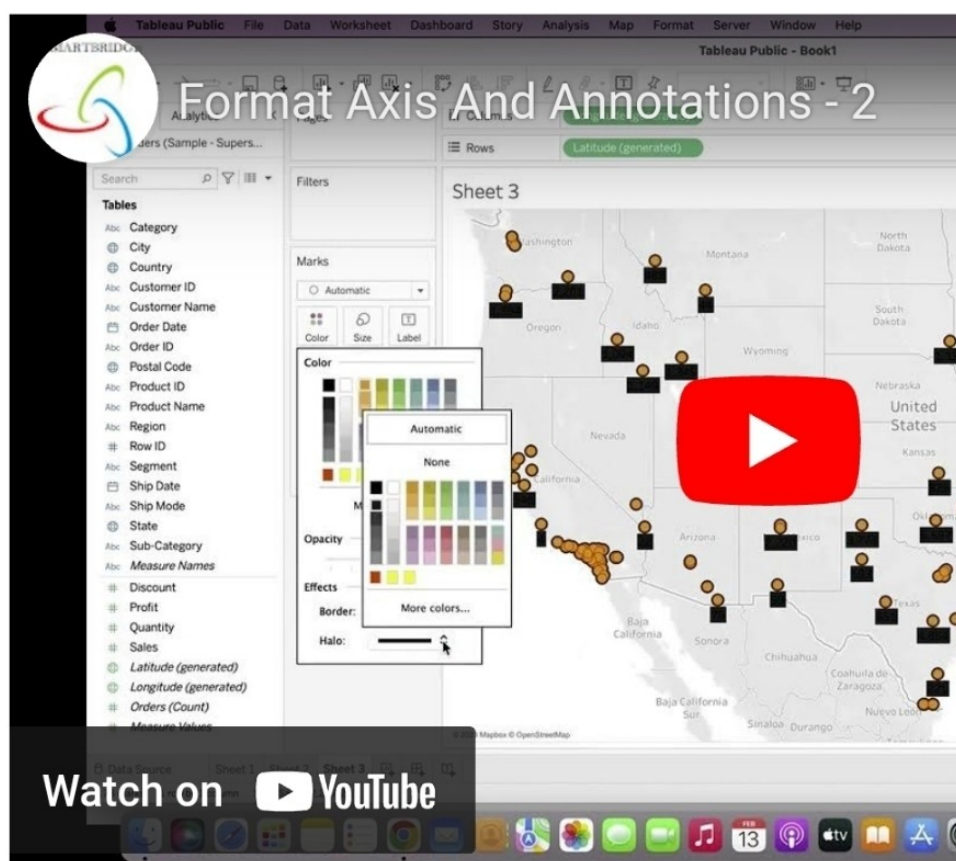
Tableau Public File Data Worksheet Dashboard Story Analysis Map Format Server Window Help

Tableau Public - Book1

SMARTBRIDGE

Format Axis And Annotations - 2

Analytics

Pages

Columns

Rows

Latitude (generated)

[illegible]ders (Sample - Supers...

Search

Tables

Category
City
Country
Customer ID
Customer Name
Order Date
Order ID
Postal Code
Product ID
Product Name
Region
Row ID
Segment
Ship Date
Ship Mode
State
Sub-Category
Measure Names
Discount
Profit
Quantity
Sales
Latitude (generated)
Longitude (generated)
Orders (Count)
Measure Values

Filters

Marks

Automatic

Color Size Label

Color

Automatic

None

More colors...

Opacity

Effects

Border:

Halo:

Sheet 3

Washington
Montana
North Dakota
South Dakota
Oregon
Idaho
Wyoming
Nebraska
United States
Nevada
Kansas
California
Arizona
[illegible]xico
Oklahoma
Texas
Baja California
Sonora
Chihuahua
Coahuila de Zaragoza
Nuevo León
Baja California Sur
Sinaloa
Durango

© 2024 Mapbox © OpenStreetMap

Data Source
Sheet 1
Sheet 2
Sheet 3

Watch on YouTube

FEB 13